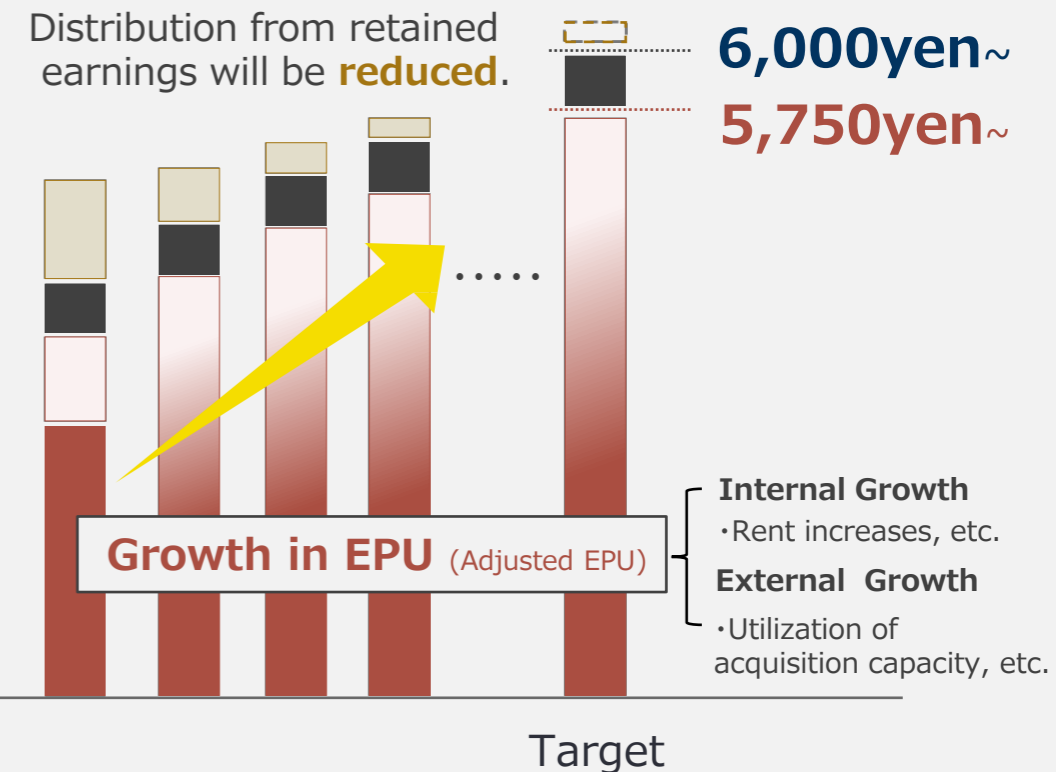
Distribution from retained earnings will be reduced.

6,000yen~

5,750yen~

・・・・・

Growth in EPU (Adjusted EPU)

Internal Growth
・Rent increases, etc.
External Growth
・Utilization of acquisition capacity, etc.

Target